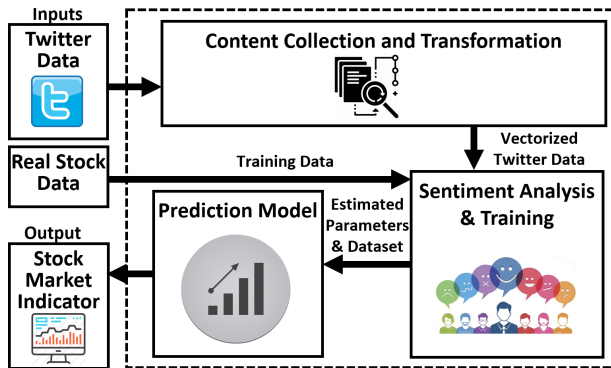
Inputs

Twitter Data

Content Collection and Transformation

Vectorized Twitter Data

Real Stock Data

Training Data

Output

Prediction Model

Estimated Parameters & Dataset

Sentiment Analysis & Training

Stock Market Indicator